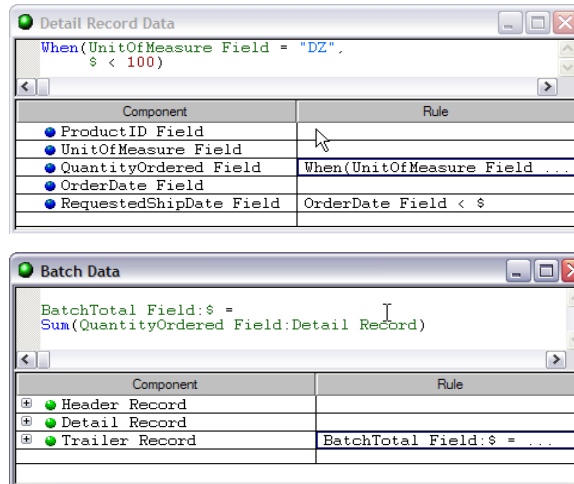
Detail Record Data

When(UnitOfMeasure Field = "DZ",
    $ < 100)

| Component | Rule |
|---|---|
| ProductID Field | |
| UnitOfMeasure Field | |
| QuantityOrdered Field | When(UnitOfMeasure Field ... |
| OrderDate Field | |
| RequestedShipDate Field | OrderDate Field < $ |

Batch Data

BatchTotal Field:$ =
Sum(QuantityOrdered Field:Detail Record)

| Component | Rule |
|---|---|
| Header Record | |
| Detail Record | |
| Trailer Record | BatchTotal Field:$ = ... |